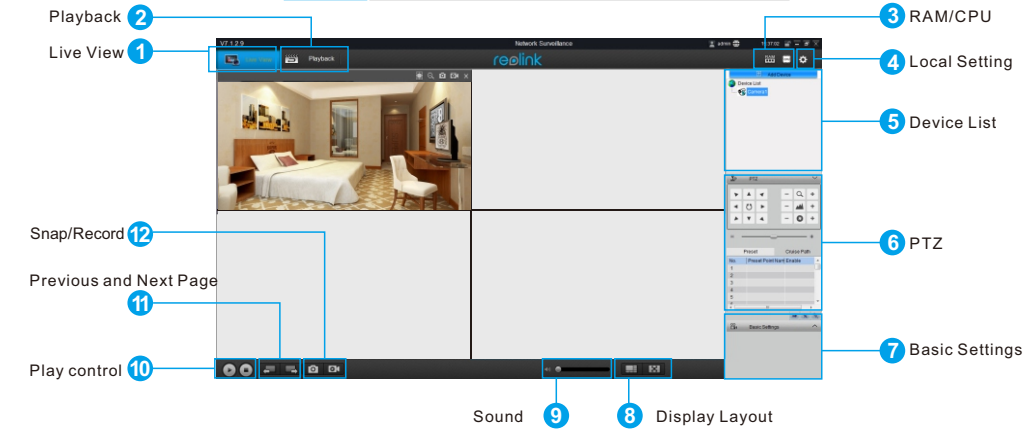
Playback 2
Live View 1
V7.1.2.9
Live View
Playback
Network Surveillance
reolink
admin
3 RAM/CPU
4 Local Setting
Add Device
Device List
Camera1
5 Device List
PTZ
Preset
Cruise Path
No. | Preset Point Name | Enable
1
2
3
4
5
6 PTZ
7 Basic Settings
Basic Settings
Snap/Record 12
Previous and Next Page
11
Play control 10
Sound 9
8 Display Layout